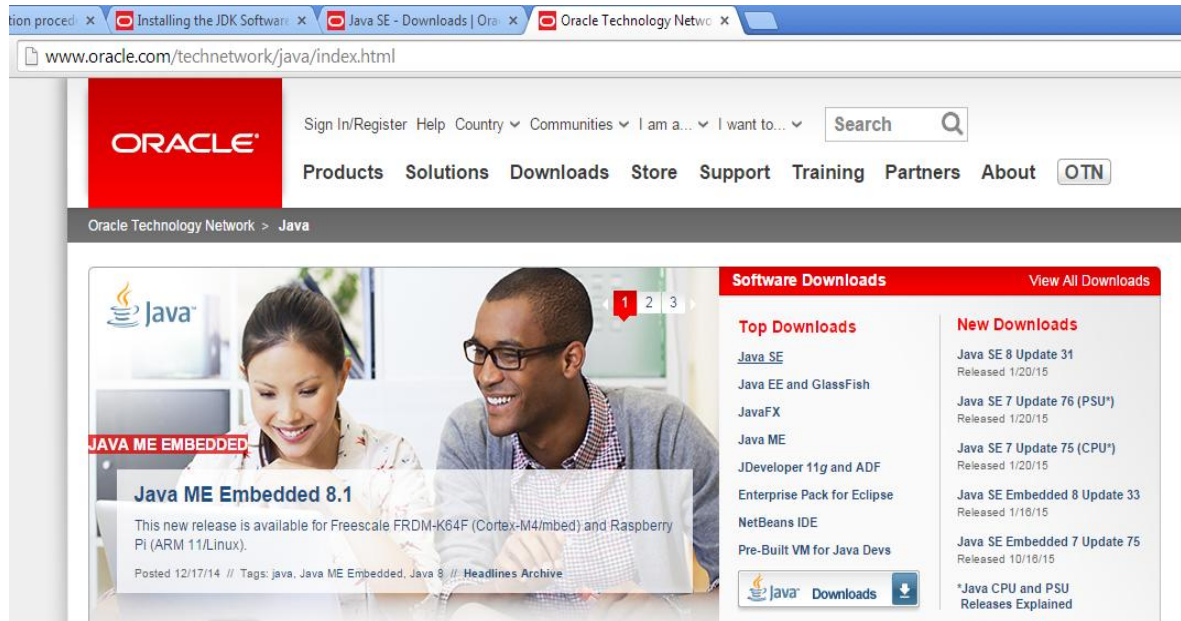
tion proced × Installing the JDK Software × Java SE - Downloads | Ora × Oracle Technology Netwo ×

www.oracle.com/technetwork/java/index.html

ORACLE

Sign In/Register Help Country Communities I am a... I want to... Search

Products Solutions Downloads Store Support Training Partners About OTN

Oracle Technology Network > Java

Java

1 2 3

JAVA ME EMBEDDED

Java ME Embedded 8.1

This new release is available for Freescale FRDM-K64F (Cortex-M4/mbed) and Raspberry Pi (ARM 11/Linux).

Posted 12/17/14 // Tags: java, Java ME Embedded, Java 8 // Headlines Archive

Software Downloads View All Downloads

Top Downloads

Java SE
Java EE and GlassFish
JavaFX
Java ME
JDeveloper 11g and ADF
Enterprise Pack for Eclipse
NetBeans IDE
Pre-Built VM for Java Devs

Java Downloads

New Downloads

Java SE 8 Update 31
Released 1/20/15

Java SE 7 Update 76 (PSU*)
Released 1/20/15

Java SE 7 Update 75 (CPU*)
Released 1/20/15

Java SE Embedded 8 Update 33
Released 1/16/15

Java SE Embedded 7 Update 75
Released 10/16/15

*Java CPU and PSU Releases Explained